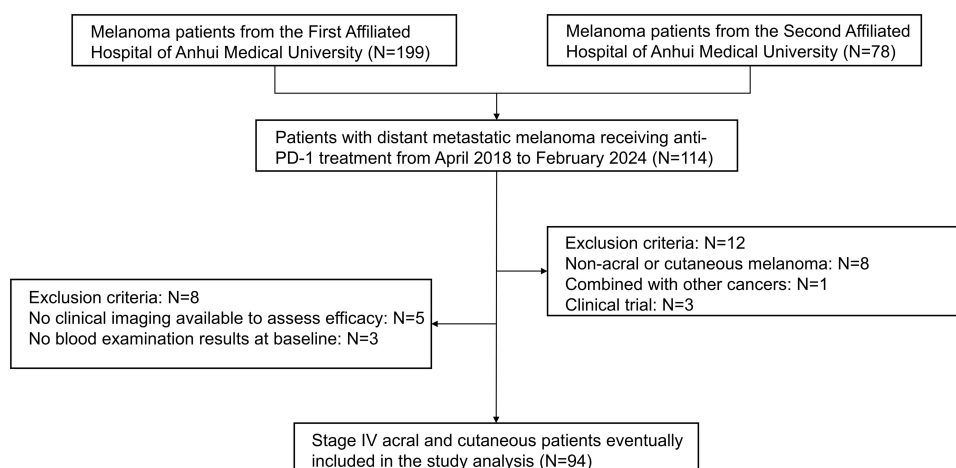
Melanoma patients from the First Affiliated Hospital of Anhui Medical University (N=199)

Melanoma patients from the Second Affiliated Hospital of Anhui Medical University (N=78)

Patients with distant metastatic melanoma receiving anti-PD-1 treatment from April 2018 to February 2024 (N=114)

Exclusion criteria: N=12
Non-acral or cutaneous melanoma: N=8
Combined with other cancers: N=1
Clinical trial: N=3

Exclusion criteria: N=8
No clinical imaging available to assess efficacy: N=5
No blood examination results at baseline: N=3

Stage IV acral and cutaneous patients eventually included in the study analysis (N=94)